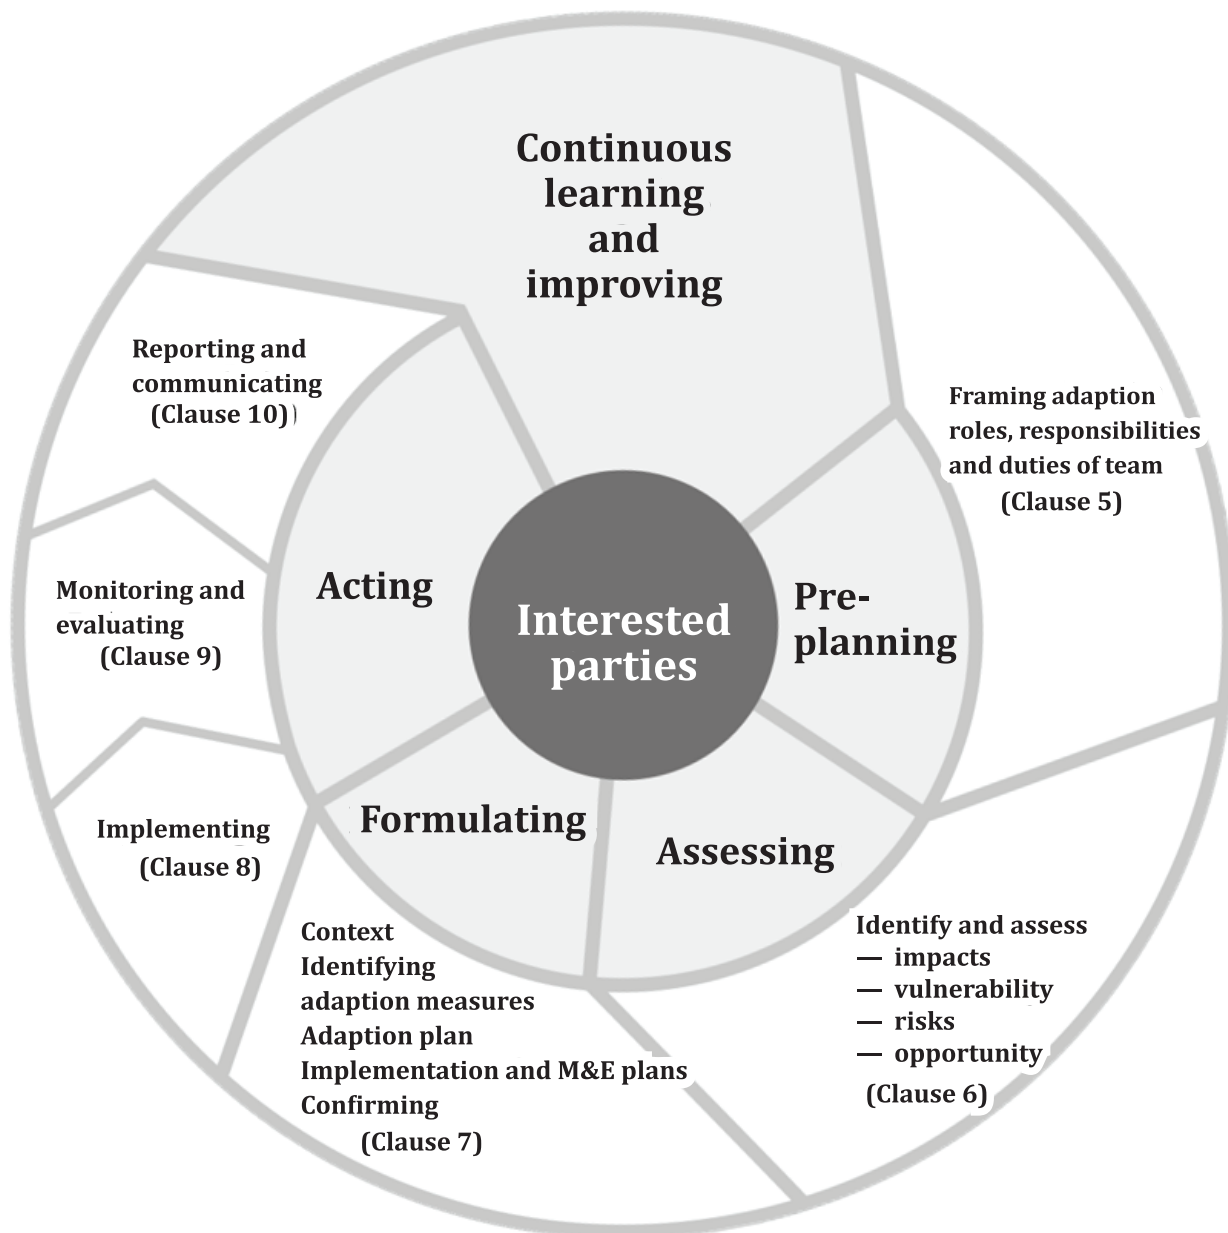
Continuous learning and improving

Reporting and communicating (Clause 10)

Framing adaption roles, responsibilities and duties of team (Clause 5)

Acting

Interested parties

Pre-planning

Monitoring and evaluating (Clause 9)

Implementing (Clause 8)

Formulating

Assessing

Context
Identifying adaption measures
Adaption plan
Implementation and M&E plans
Confirming
(Clause 7)

Identify and assess
— impacts
— vulnerability
— risks
— opportunity
(Clause 6)